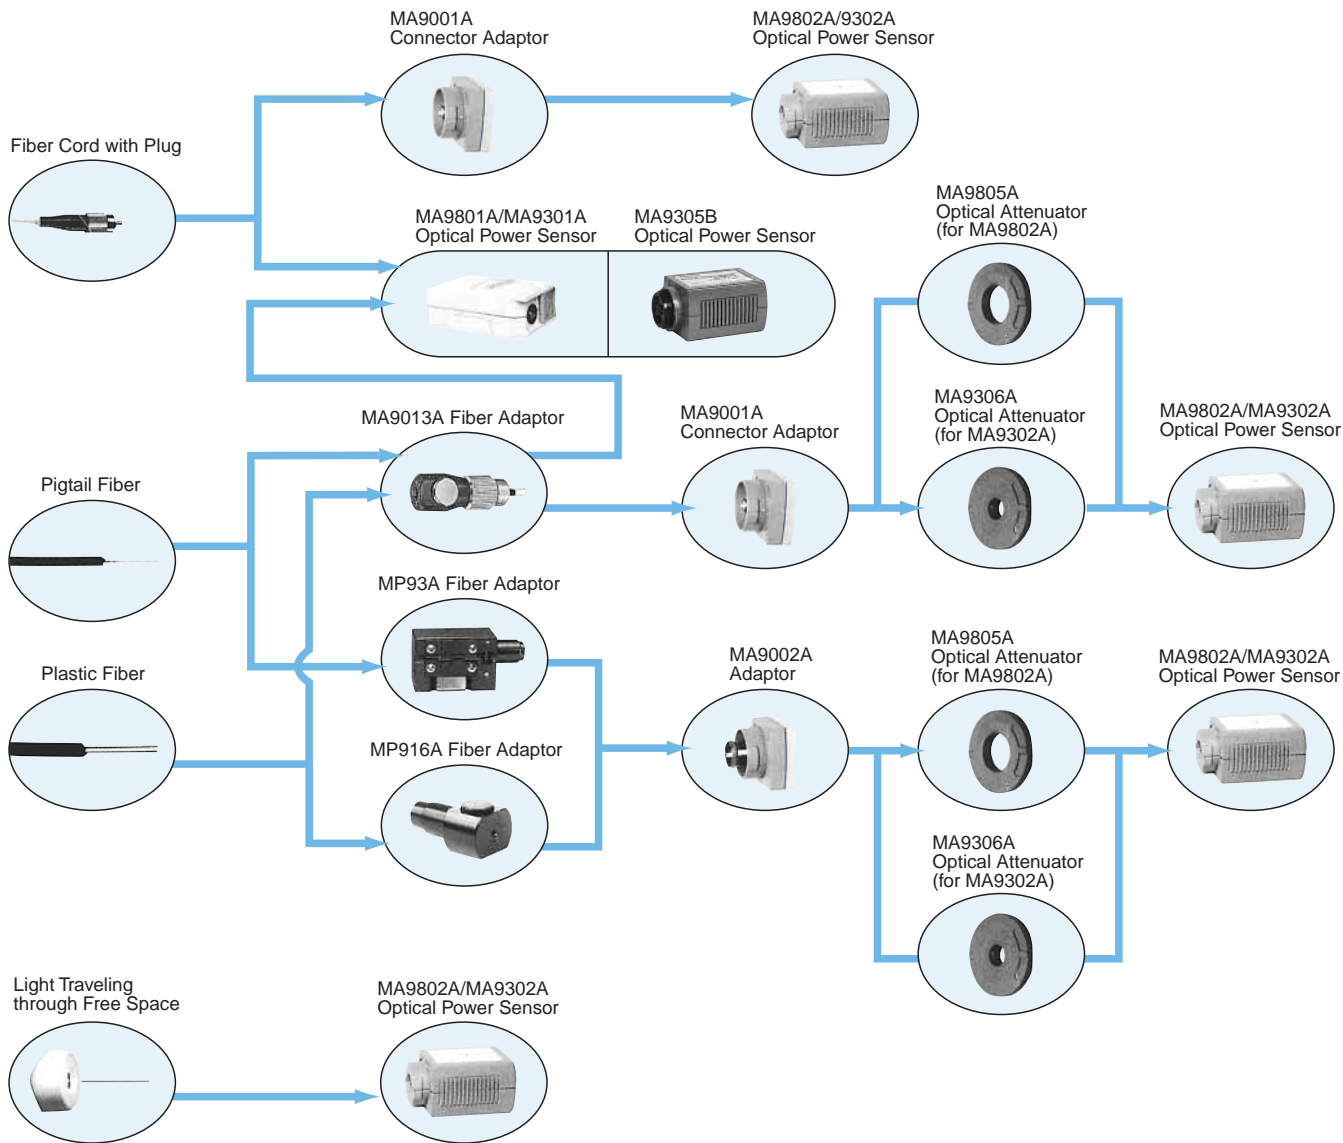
MA9001A
Connector Adaptor

MA9802A/9302A
Optical Power Sensor

Fiber Cord with Plug

MA9801A/MA9301A
Optical Power Sensor

MA9305B
Optical Power Sensor

MA9805A
Optical Attenuator
(for MA9802A)

MA9306A
Optical Attenuator
(for MA9302A)

MA9013A Fiber Adaptor

MA9001A
Connector Adaptor

MA9802A/MA9302A
Optical Power Sensor

Pigtail Fiber

MP93A Fiber Adaptor

MA9002A
Adaptor

MA9805A
Optical Attenuator
(for MA9802A)

MA9802A/MA9302A
Optical Power Sensor

Plastic Fiber

MP916A Fiber Adaptor

MA9306A
Optical Attenuator
(for MA9302A)

Light Traveling
through Free Space

MA9802A/MA9302A
Optical Power Sensor